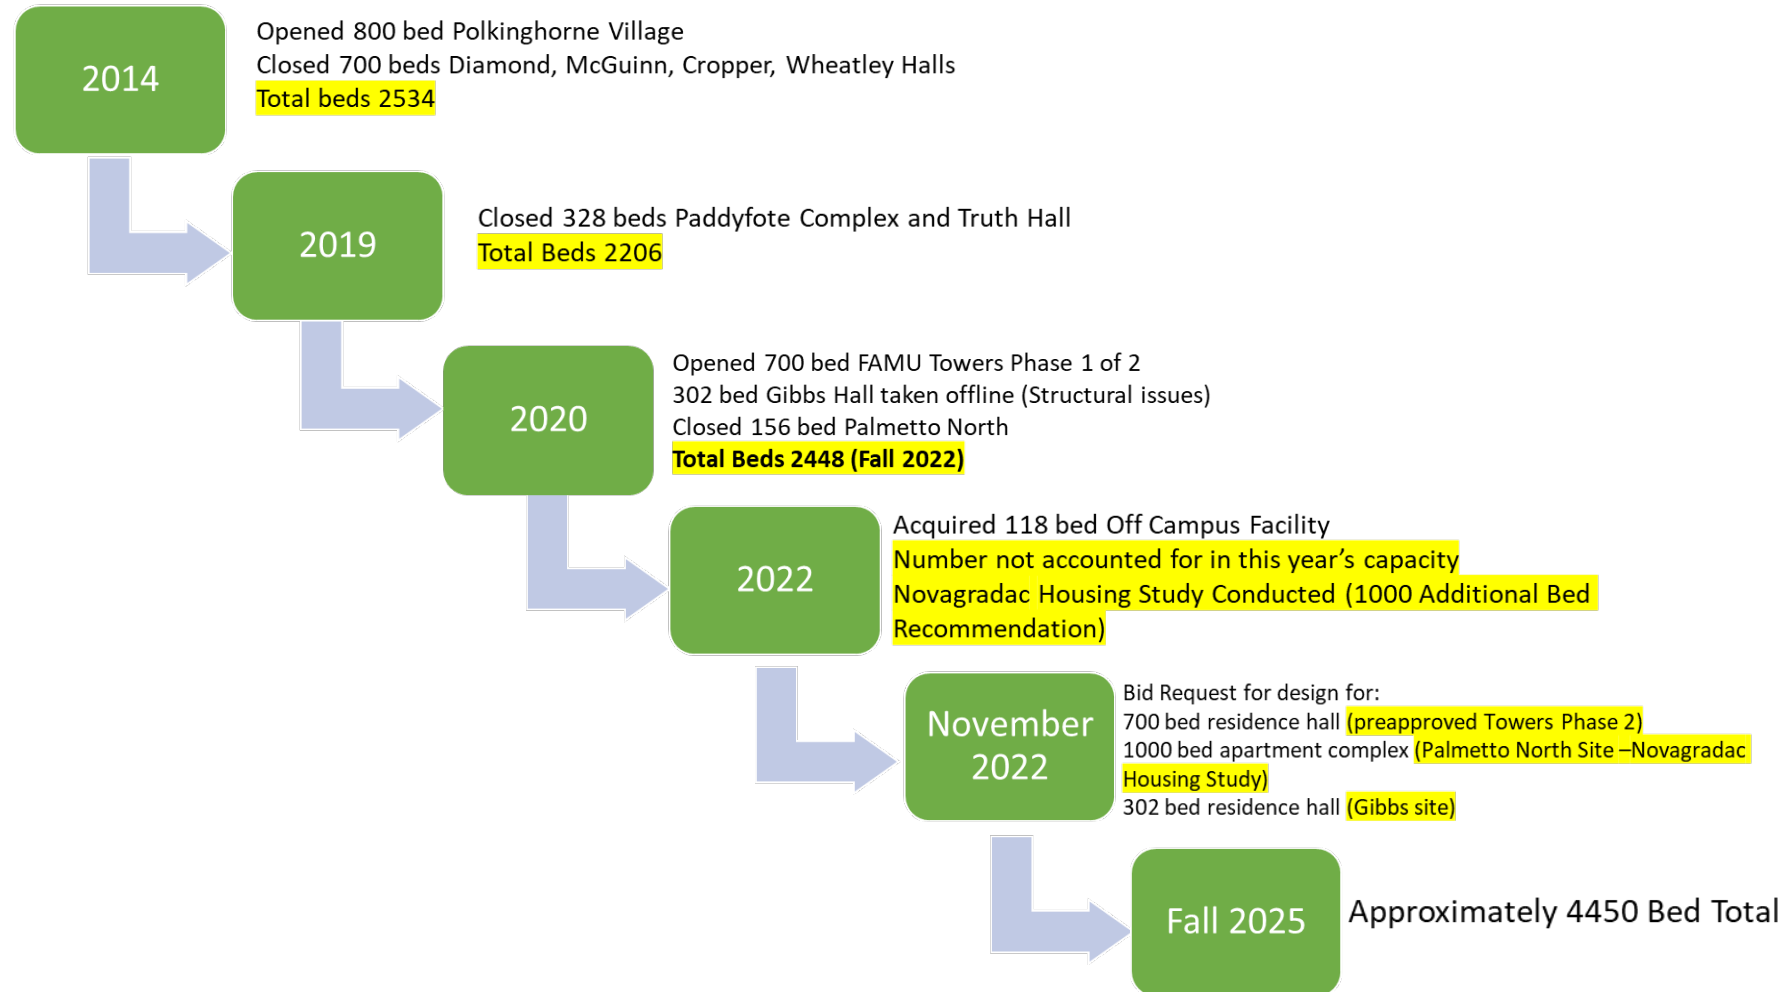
2014

Opened 800 bed Polkinghorne Village
Closed 700 beds Diamond, McGuinn, Cropper, Wheatley Halls
Total beds 2534

2019

Closed 328 beds Paddyfote Complex and Truth Hall
Total Beds 2206

2020

Opened 700 bed FAMU Towers Phase 1 of 2
302 bed Gibbs Hall taken offline (Structural issues)
Closed 156 bed Palmetto North
Total Beds 2448 (Fall 2022)

2022

Acquired 118 bed Off Campus Facility
Number not accounted for in this year's capacity
Novagradac Housing Study Conducted (1000 Additional Bed Recommendation)

November 2022

Bid Request for design for:
700 bed residence hall (preapproved Towers Phase 2)
1000 bed apartment complex (Palmetto North Site –Novagradac Housing Study)
302 bed residence hall (Gibbs site)

Fall 2025

Approximately 4450 Bed Total